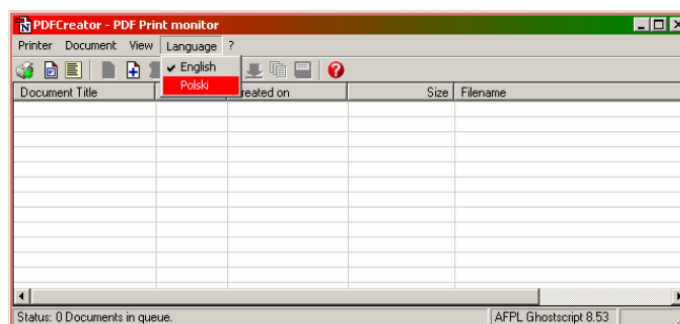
PDFCreator - PDF Print monitor

Printer Document View Language ?

✔ English
Polski

| Document Title | | reated on | Size | Filename |
|---|---|---|---|---|

Status: 0 Documents in queue.
AFPL Ghostscript 8.53